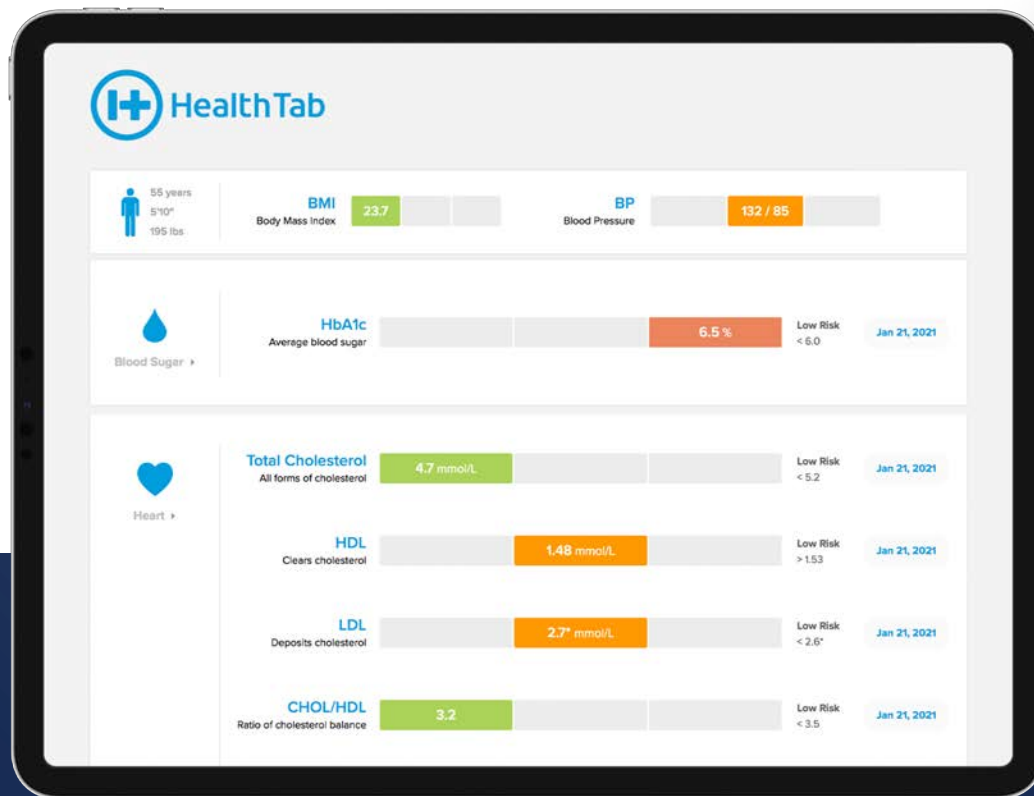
HealthTab

55 years
5'10"
195 lbs

BMI
Body Mass Index
23.7

BP
Blood Pressure
132 / 85

Blood Sugar ▸

HbA1c
Average blood sugar
6.5 %
Low Risk
< 6.0
Jan 21, 2021

Heart ▸

Total Cholesterol
All forms of cholesterol
4.7 mmol/L
Low Risk
< 5.2
Jan 21, 2021

HDL
Clears cholesterol
1.48 mmol/L
Low Risk
> 1.53
Jan 21, 2021

LDL
Deposits cholesterol
2.7* mmol/L
Low Risk
< 2.6*
Jan 21, 2021

CHOL/HDL
Ratio of cholesterol balance
3.2
Low Risk
< 3.5
Jan 21, 2021